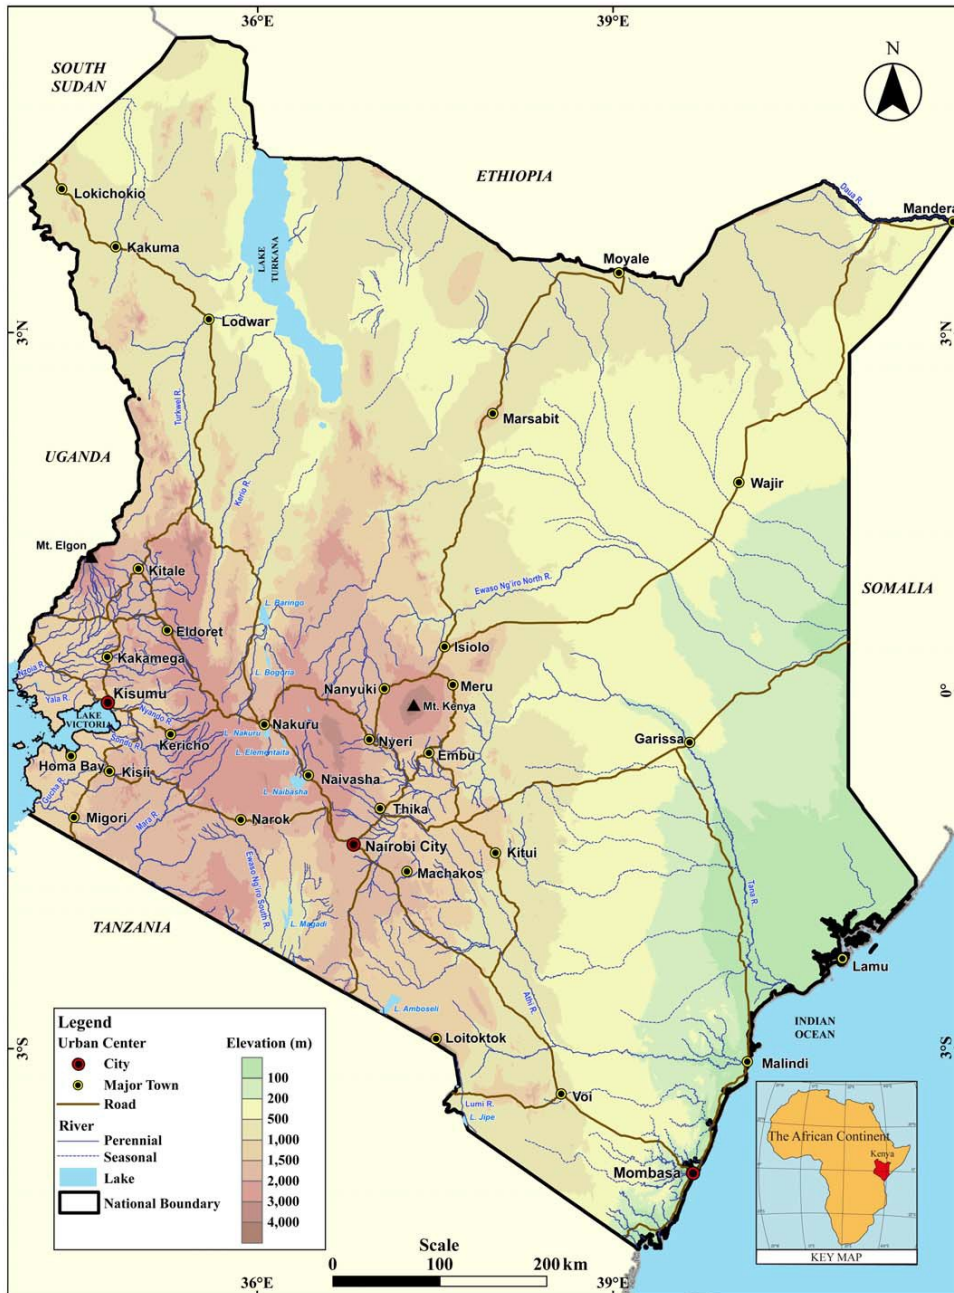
36°E
39°E
N
SOUTH SUDAN
ETHIOPIA
Lokichokio
Kakuma
LAKE TURKANA
Lodwar
Moyale
Mandera
Daua R.
3°N
3°N
Turkwel R.
Kerio R.
Marsabit
UGANDA
Wajir
Mt. Elgon
Kitale
L. Baringo
Ewaso Ng'iro North R.
SOMALIA
Eldoret
Isiolo
Kakamega
Nzoia R.
L. Bogoria
Nanyuki
Meru
Kisumu
Yala R.
Mt. Kenya
0°
LAKE VICTORIA
Nyando R.
Nakuru
Sondu R.
Kericho
L. Nakuru
Nyeri
Garissa
L. Elementaita
Embu
Homa Bay
Kisii
Naivasha
L. Naivasha
Gucha R.
Thika
Migori
Mara R.
Narok
Nairobi City
Kitui
Machakos
Ewaso Ng'iro South R.
Tana R.
TANZANIA
L. Magadi
Lamu
Athi R.
L. Amboseli
INDIAN OCEAN
Loitoktok
3°S
3°S
Malindi
Voi
Lumi R.
L. Jipe
Mombasa
Legend
Urban Center
City
Major Town
Road
River
Perennial
Seasonal
Lake
National Boundary
Elevation (m)
100
200
500
1,000
1,500
2,000
3,000
4,000
Scale
0
100
200 km
36°E
39°E
The African Continent
Kenya
KEY MAP